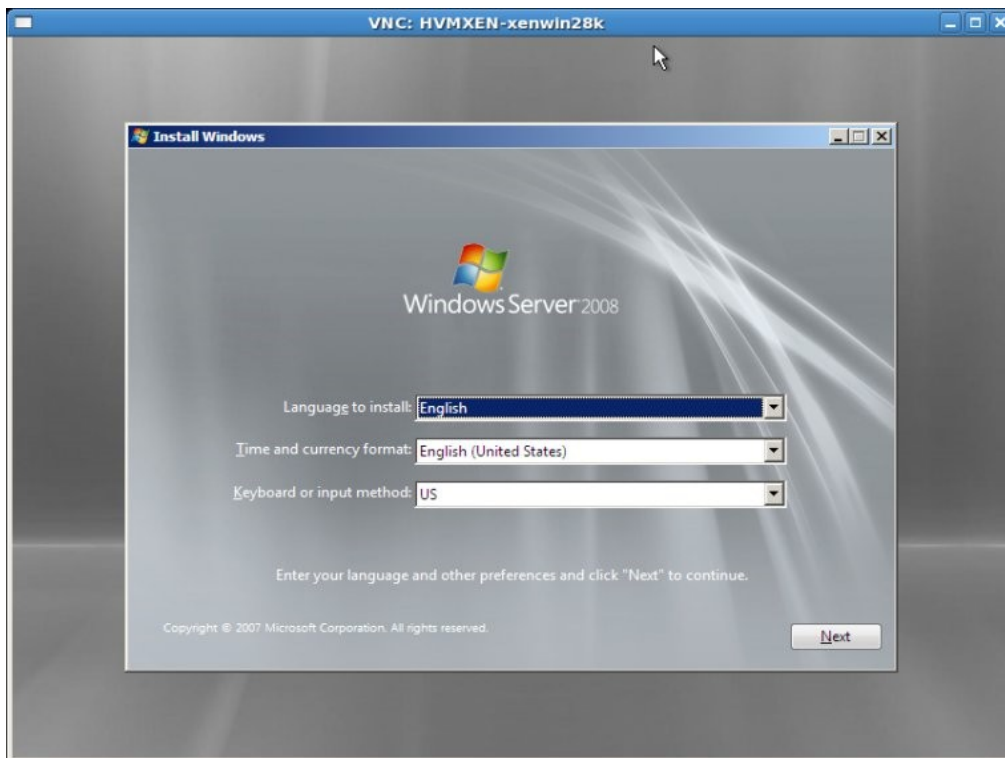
VNC: HVMXEN-xenwin28k

Install Windows

Windows Server 2008

Language to install: English

Time and currency format: English (United States)

Keyboard or input method: US

Enter your language and other preferences and click "Next" to continue.

Copyright © 2007 Microsoft Corporation. All rights reserved.

Next